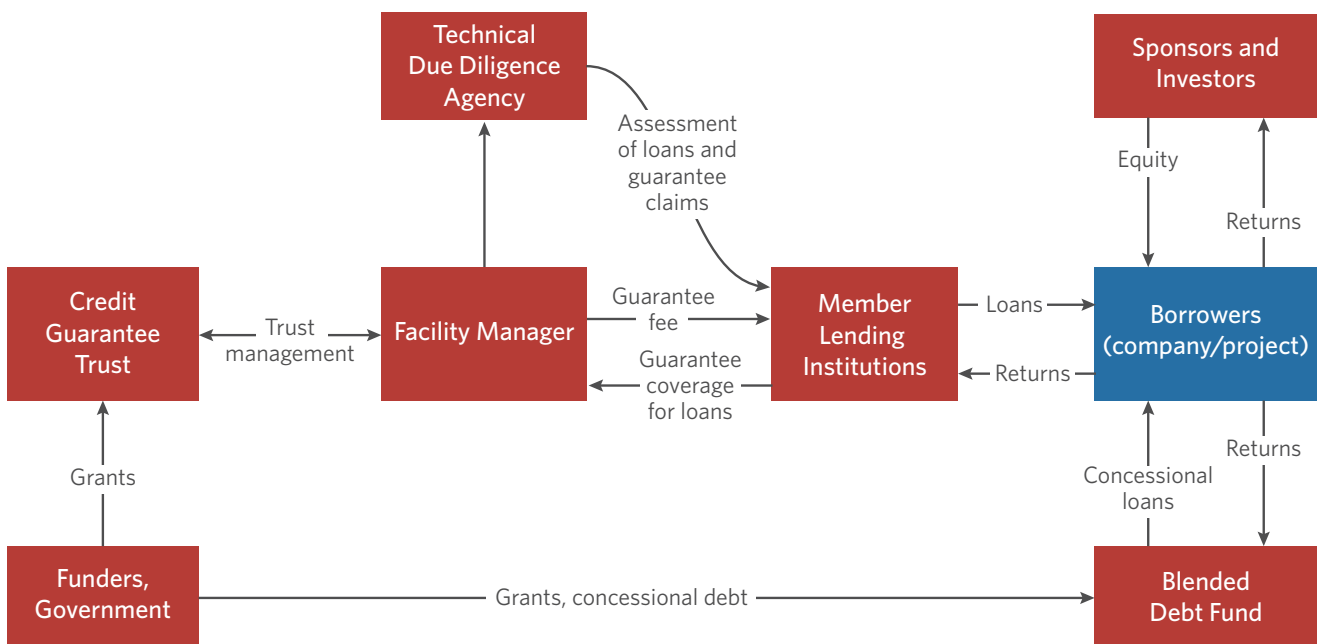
Technical Due Diligence Agency

Sponsors and Investors

Assessment of loans and guarantee claims

Equity

Returns

Credit Guarantee Trust

Trust management

Facility Manager

Guarantee fee

Member Lending Institutions

Loans

Borrowers (company/project)

Guarantee coverage for loans

Returns

Returns

Grants

Concessional loans

Funders, Government

Grants, concessional debt

Blended Debt Fund